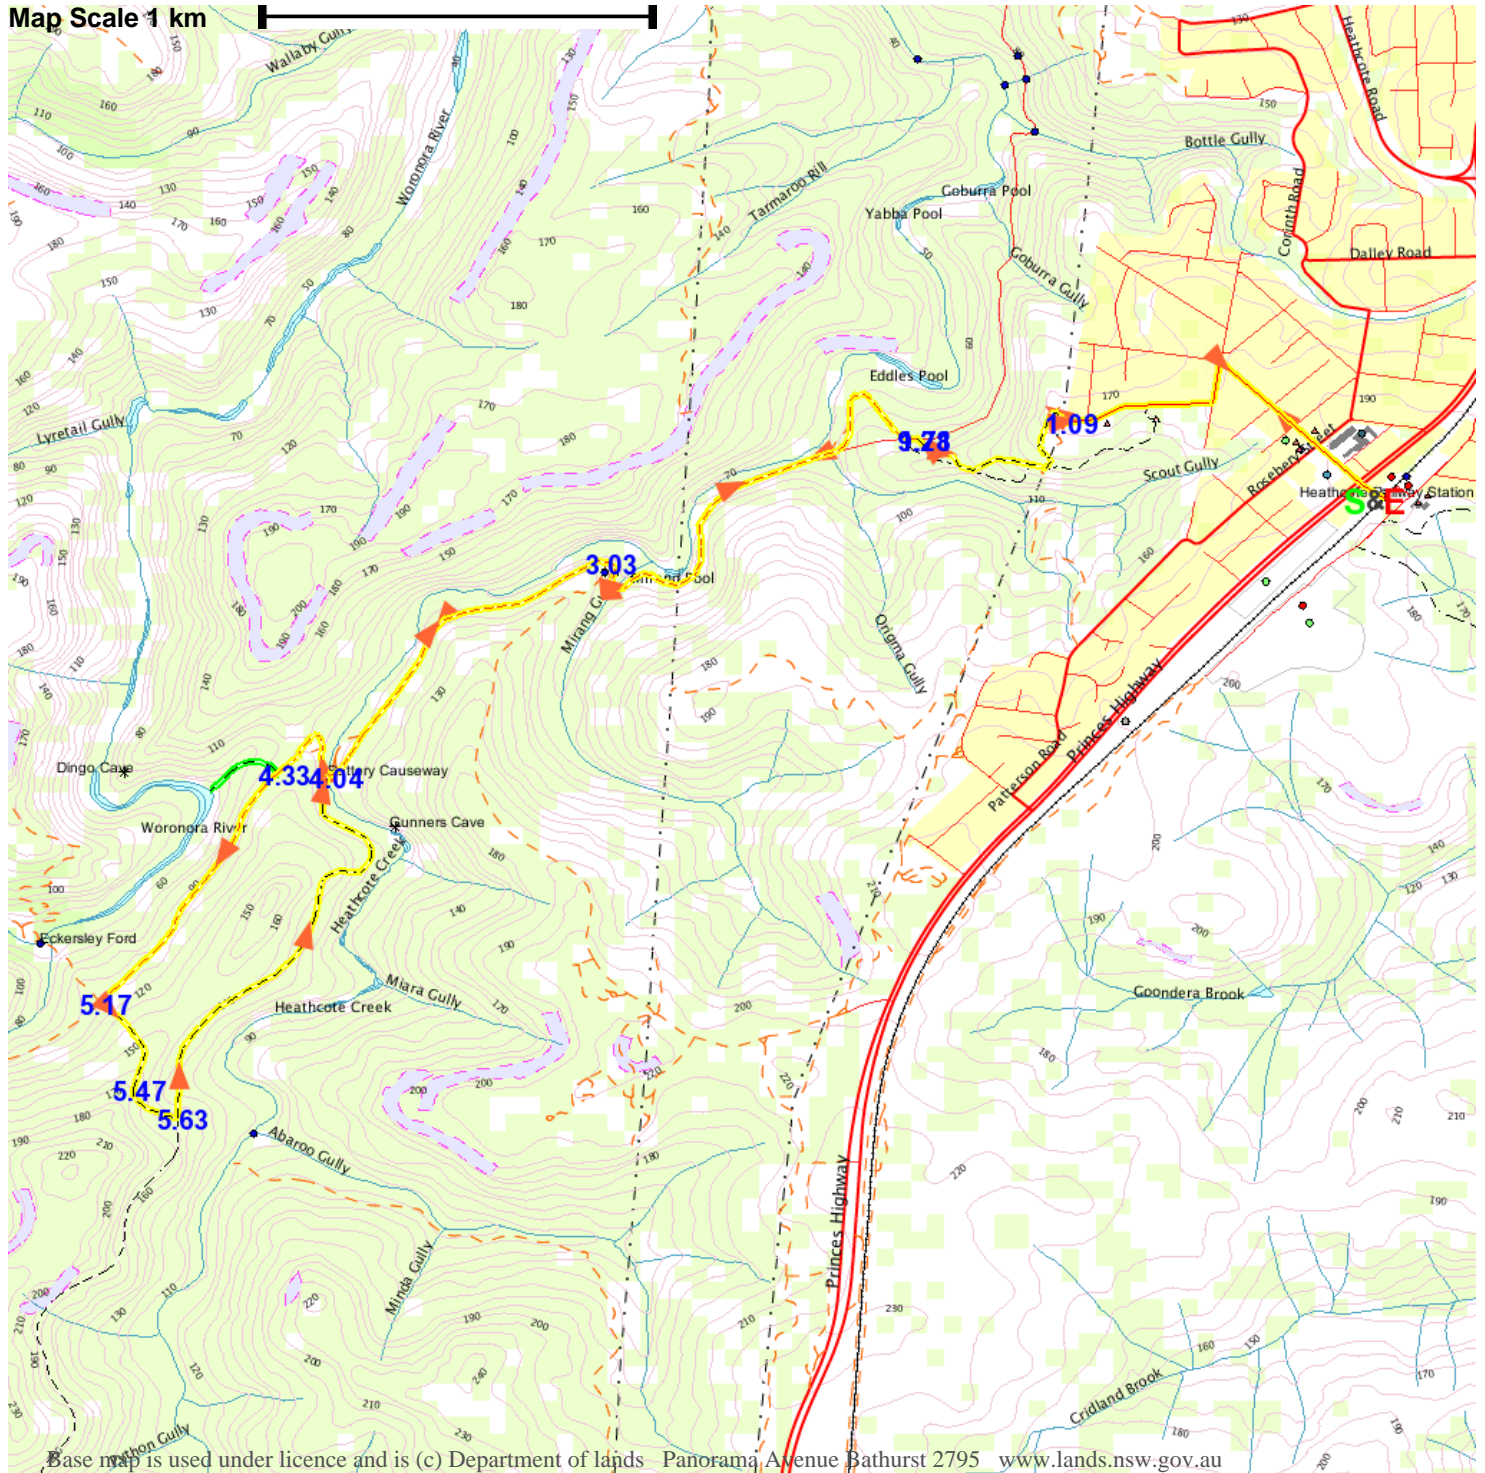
Map Scale 1 km

Wallaby Gully
Woronora River
Tarmaroo Rill
Yabba Pool
Coburra Pool
Coburra Gully
Bottle Gully
Heathcote Road
Corinth Road
Dalley Road
Eddles Pool
Lyretail Gully
1.09
9.78
Scout Gully
Rosebery Street
Heathcote Railway Station
S E
3.03
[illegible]nd Pool
Mirang C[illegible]
Origma Gully
Princes Highway
Patterson Road
Dingo Cave
4.33
4.04
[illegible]ttery Causeway
Woronora River
Gunners Cave
Heathcote Creek
Eckersley Ford
Miara Gully
Heathcote Creek
Goondera Brook
5.17
5.47
5.63
Abaroo Gully
Princes Highway
Minda Gully
Cridland Brook
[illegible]thon Gully

110 160 100 160 130 140 170 160 150 140 150 130 70 80 50 40 100 140 160 170 180 160 130 150 180 170 140 130 120 80 90 120 170 190 200 180 160 150 190 170 180 150 140 110 170 190 200 150 140 130 60 100 150 120 160 190 180 200 230 220 160 210 200 110 130 120 220 200 190 240 210 230 200 190 210 180 200 220 230 210 180 170 160 150 140 130 120 100 110 170 190 200 210

Base map is used under licence and is (c) Department of lands Panorama Avenue Bathurst 2795 www.lands.nsw.gov.au